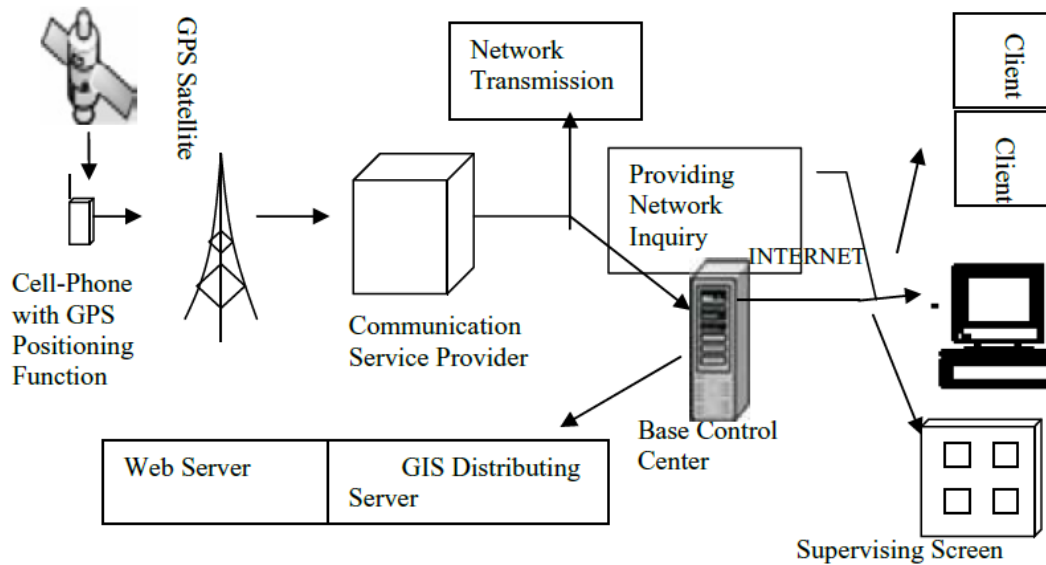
GPS Satellite

Network Transmission

Client

Client

Providing Network Inquiry

INTERNET

Cell-Phone with GPS Positioning Function

Communication Service Provider

Base Control Center

Web Server

GIS Distributing Server

Supervising Screen